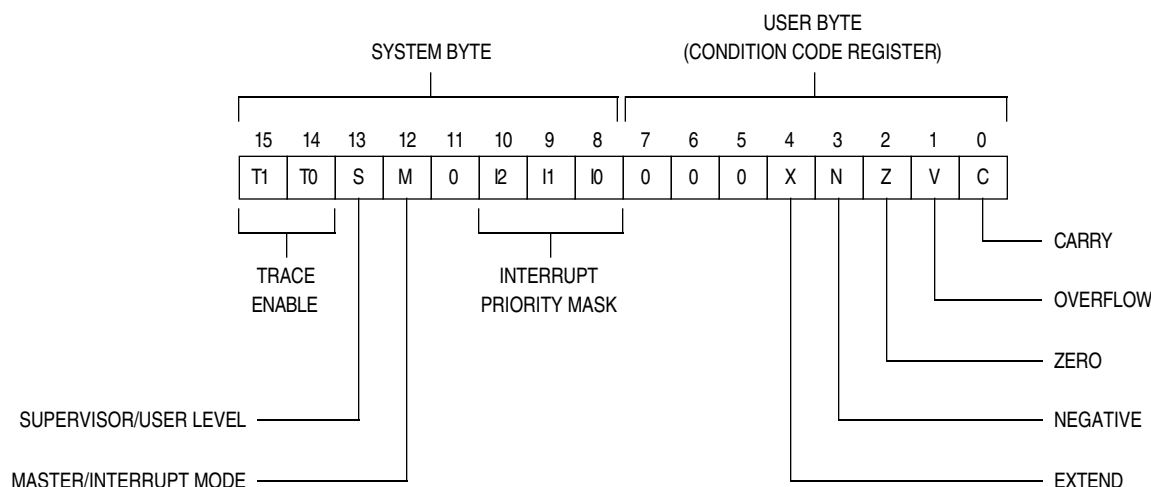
SYSTEM BYTE

USER BYTE
(CONDITION CODE REGISTER)

| 15 | 14 | 13 | 12 | 11 | 10 | 9 | 8 | 7 | 6 | 5 | 4 | 3 | 2 | 1 | 0 |
|---|---|---|---|---|---|---|---|---|---|---|---|---|---|---|---|
| T1 | T0 | S | M | 0 | I2 | I1 | I0 | 0 | 0 | 0 | X | N | Z | V | C |

TRACE ENABLE

INTERRUPT PRIORITY MASK

CARRY

OVERFLOW

ZERO

SUPERVISOR/USER LEVEL

NEGATIVE

MASTER/INTERRUPT MODE

EXTEND